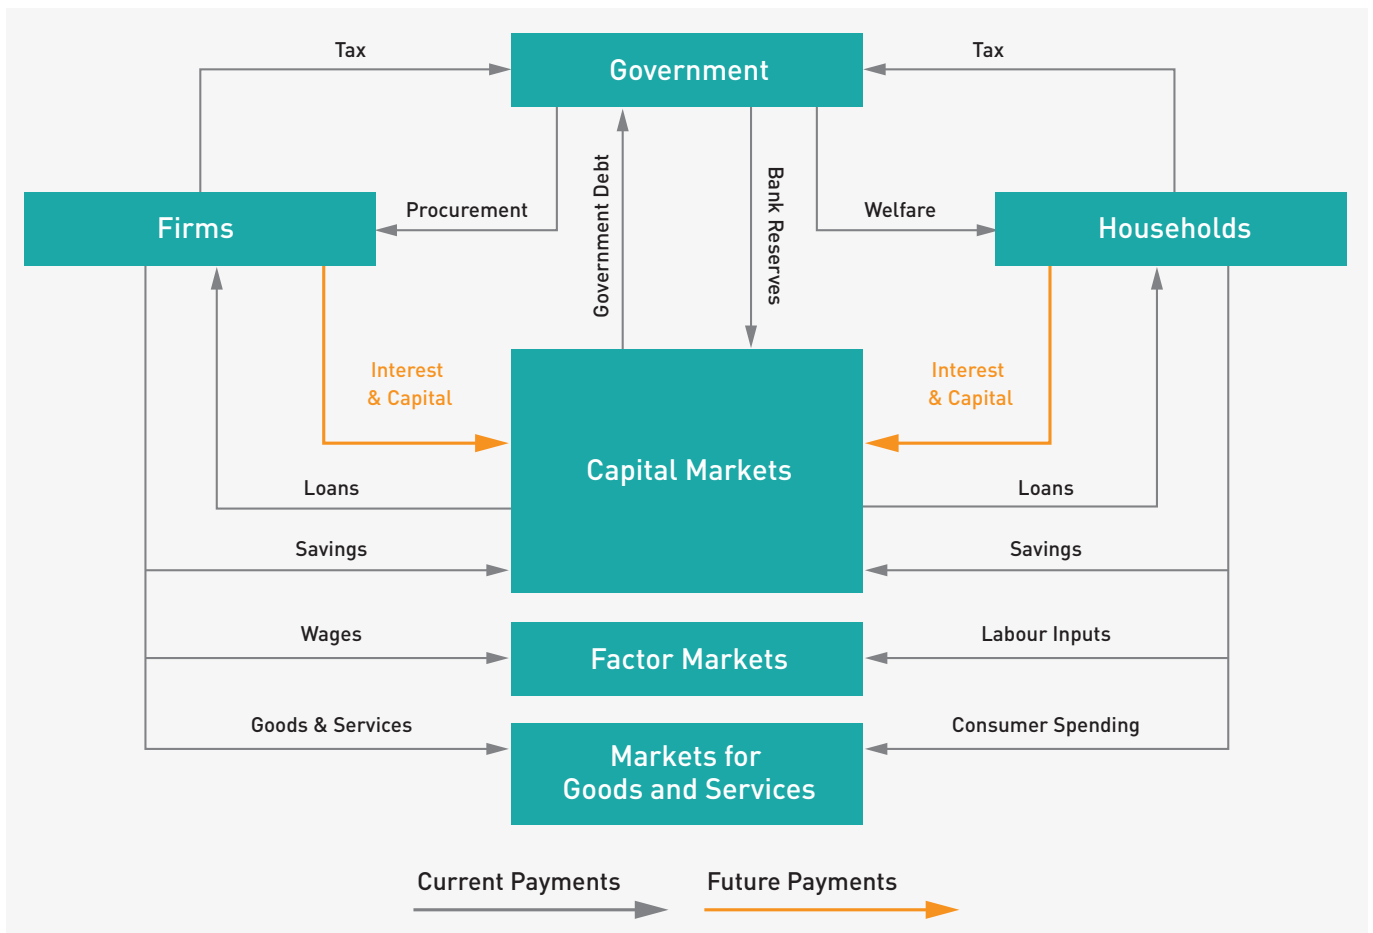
Tax

Government

Tax

Firms

Procurement

Government Debt

Bank Reserves

Welfare

Households

Interest & Capital

Interest & Capital

Capital Markets

Loans

Loans

Savings

Savings

Wages

Factor Markets

Labour Inputs

Goods & Services

Markets for Goods and Services

Consumer Spending

Current Payments

Future Payments